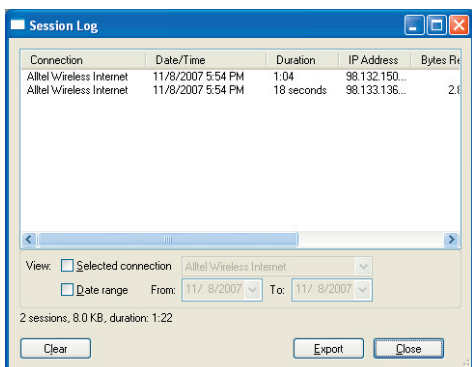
Session Log

| Connection | Date/Time | Duration | IP Address | Bytes Re |
|---|---|---|---|---|
| Alltel Wireless Internet | 11/8/2007 5:54 PM | 1:04 | 98.132.150... | |
| Alltel Wireless Internet | 11/8/2007 5:54 PM | 18 seconds | 98.133.136... | 2.8 |

View: Selected connection Alltel Wireless Internet

Date range From: 11/ 8/2007 To: 11/ 8/2007

2 sessions, 8.0 KB, duration: 1:22

Clear

Export

Close